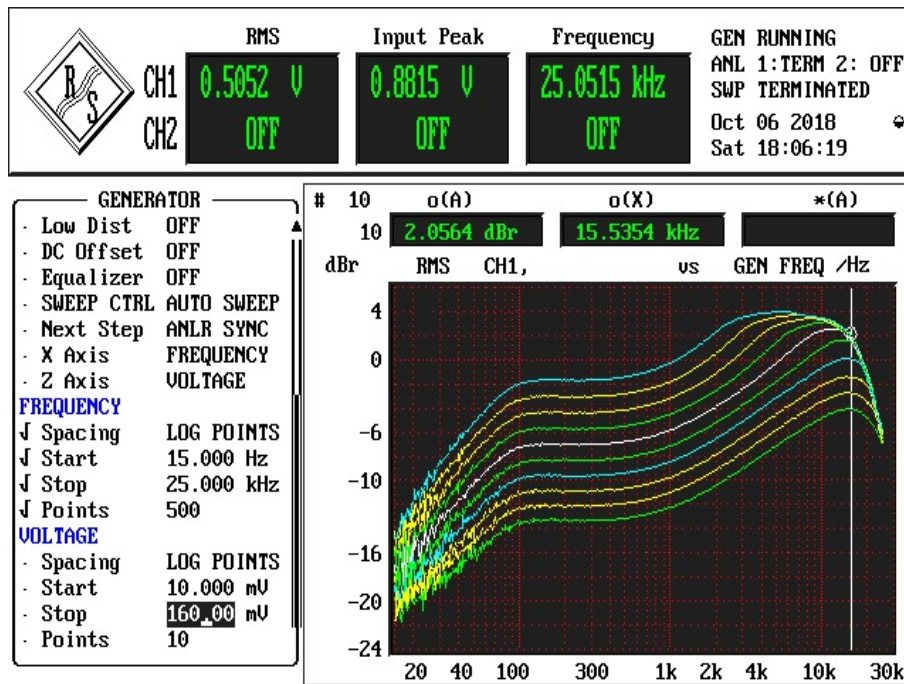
R
S

| | RMS | Input Peak | Frequency |
|---|---|---|---|
| CH1 | 0.5052 V | 0.8815 V | 25.0515 kHz |
| CH2 | OFF | OFF | OFF |

GEN RUNNING
ANL 1:TERM 2: OFF
SWP TERMINATED
Oct 06 2018
Sat 18:06:19

GENERATOR
· Low Dist OFF
· DC Offset OFF
· Equalizer OFF
· SWEEP CTRL AUTO SWEEP
· Next Step ANLR SYNC
· X Axis FREQUENCY
· Z Axis VOLTAGE
FREQUENCY
√ Spacing LOG POINTS
√ Start 15.000 Hz
√ Stop 25.000 kHz
√ Points 500
VOLTAGE
· Spacing LOG POINTS
· Start 10.000 mV
· Stop 160.00 mV
· Points 10

| # 10 | o(A) | o(X) | *(A) |
|---|---|---|---|
| 10 | 2.0564 dBr | 15.5354 kHz | |

dBr RMS CH1, vs GEN FREQ /Hz

4
0
-6
-10
-16
-20
-24

20 40 100 300 1k 2k 4k 10k 30k